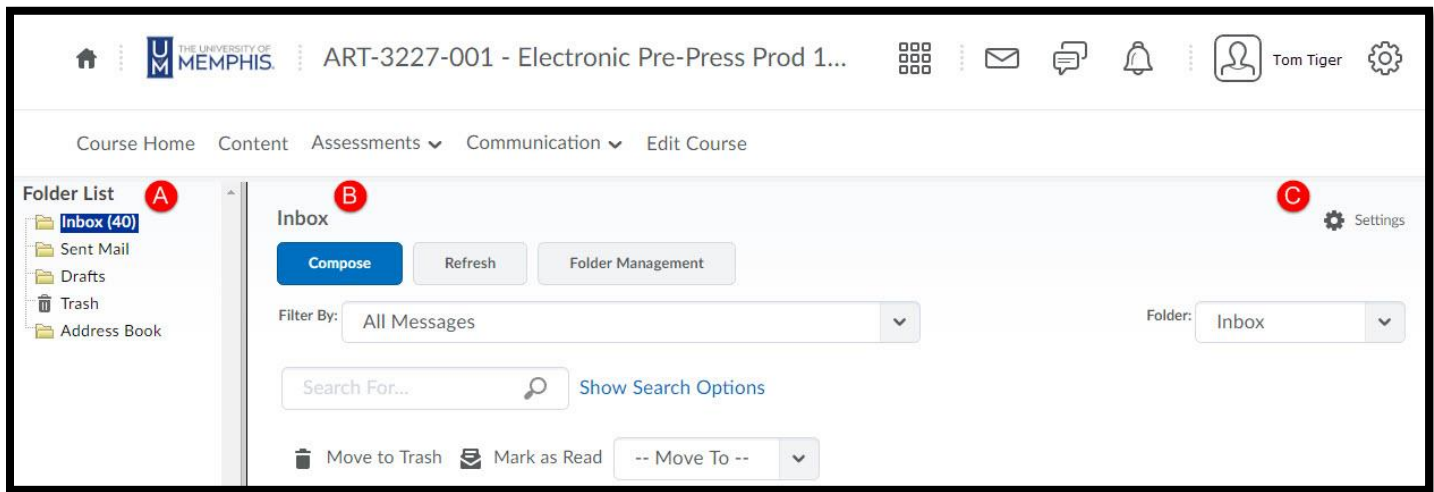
THE UNIVERSITY OF MEMPHIS. ART-3227-001 - Electronic Pre-Press Prod 1... Tom Tiger

Course Home Content Assessments Communication Edit Course

Folder List A
Inbox (40)
Sent Mail
Drafts
Trash
Address Book

B
Inbox

C
Settings

Compose Refresh Folder Management

Filter By: All Messages

Folder: Inbox

Search For...

Show Search Options

Move to Trash Mark as Read -- Move To --